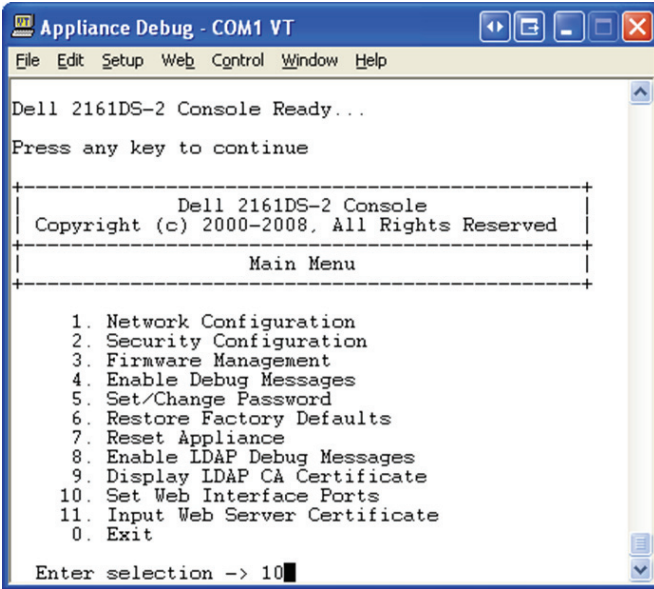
Appliance Debug - COM1 VT

File Edit Setup Web Control Window Help

Dell 2161DS-2 Console Ready...

Press any key to continue

Dell 2161DS-2 Console
Copyright (c) 2000-2008, All Rights Reserved

Main Menu

1. Network Configuration
2. Security Configuration
3. Firmware Management
4. Enable Debug Messages
5. Set/Change Password
6. Restore Factory Defaults
7. Reset Appliance
8. Enable LDAP Debug Messages
9. Display LDAP CA Certificate
10. Set Web Interface Ports
11. Input Web Server Certificate
0. Exit

Enter selection -> 10